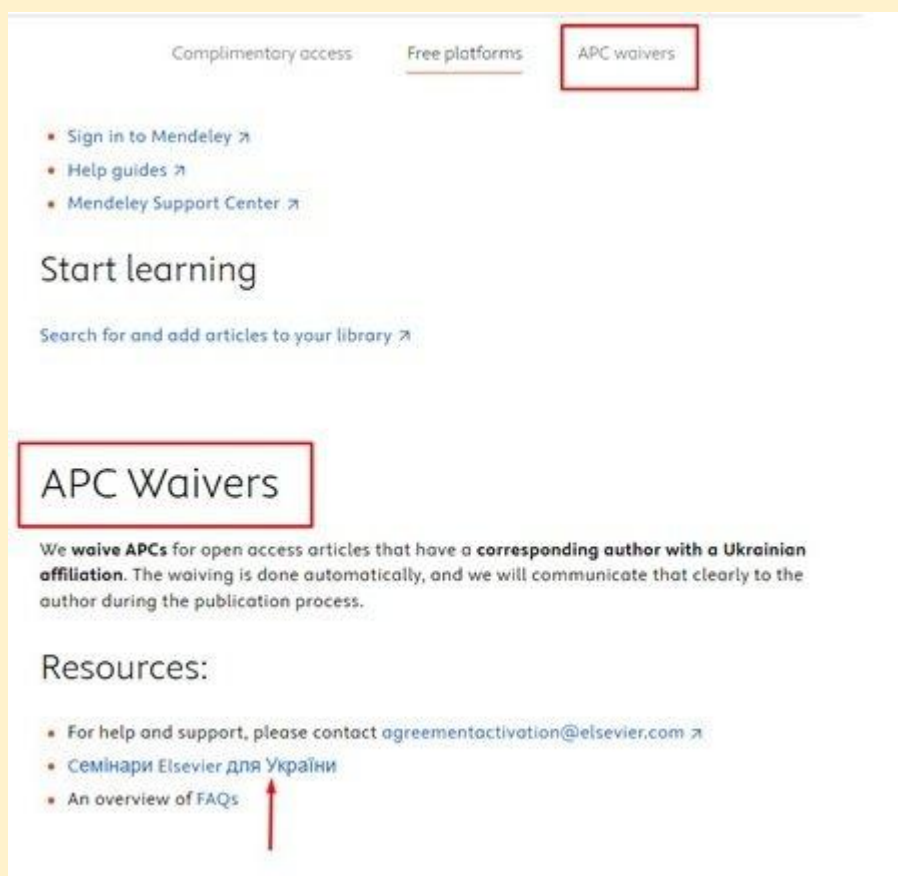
Complimentary access Free platforms APC waivers

- Sign in to Mendeley ↗
- Help guides ↗
- Mendeley Support Center ↗

Start learning

Search for and add articles to your library ↗

APC Waivers

We **waive APCs** for open access articles that have a **corresponding author with a Ukrainian affiliation**. The waiving is done automatically, and we will communicate that clearly to the author during the publication process.

Resources:

- For help and support, please contact agreementactivation@elsevier.com ↗
- Семінари Elsevier для України
- An overview of FAQs